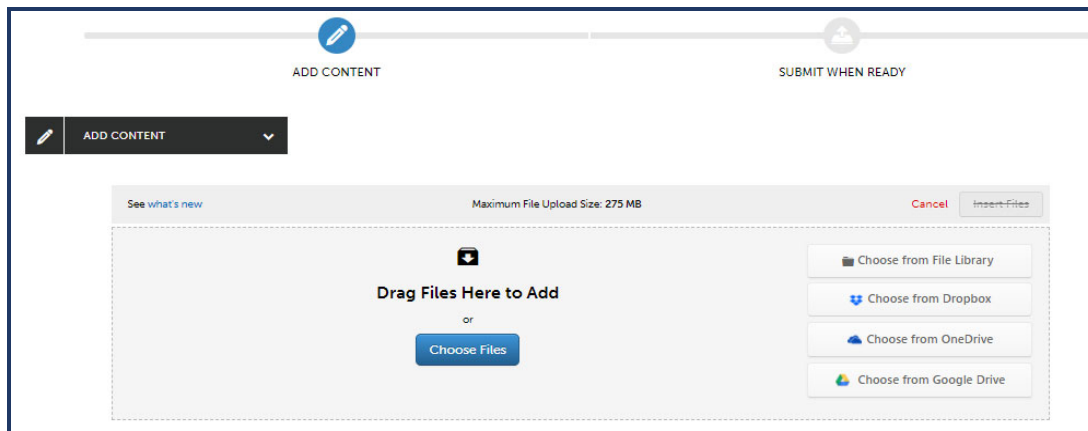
ADD CONTENT

SUBMIT WHEN READY

ADD CONTENT

See what's new

Maximum File Upload Size: 275 MB

Cancel

Insert Files

Drag Files Here to Add

or

Choose Files

Choose from File Library

Choose from Dropbox

Choose from OneDrive

Choose from Google Drive